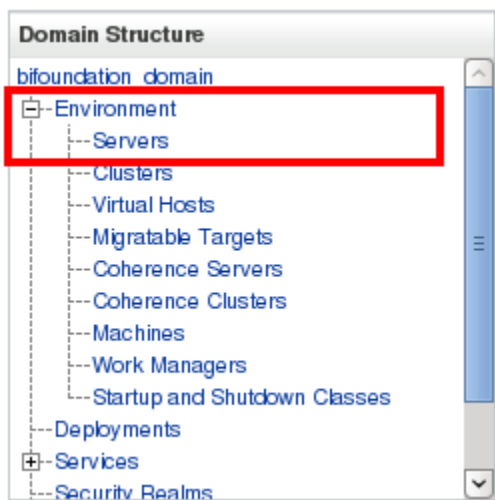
Domain Structure

bifoundation_domain
Environment
Servers
Clusters
Virtual Hosts
Migratable Targets
Coherence Servers
Coherence Clusters
Machines
Work Managers
Startup and Shutdown Classes
Deployments
Services
Security Realms